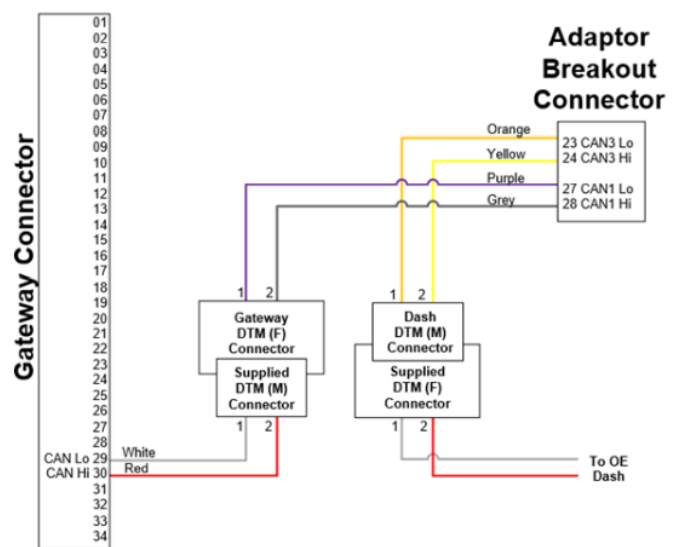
Gateway Connector

01
02
03
04
05
06
07
08
09
10
11
12
13
14
15
16
17
18
19
20
21
22
23
24
25
26
27
28
CAN Lo 29
CAN Hi 30
31
32
33
34

Adaptor Breakout Connector

23 CAN3 Lo
24 CAN3 Hi
27 CAN1 Lo
28 CAN1 Hi

Orange
Yellow
Purple
Grey

1 2
Gateway DTM (F) Connector
Supplied DTM (M) Connector
1 2

1 2
Dash DTM (M) Connector
Supplied DTM (F) Connector
1 2

White
Red

To OE Dash